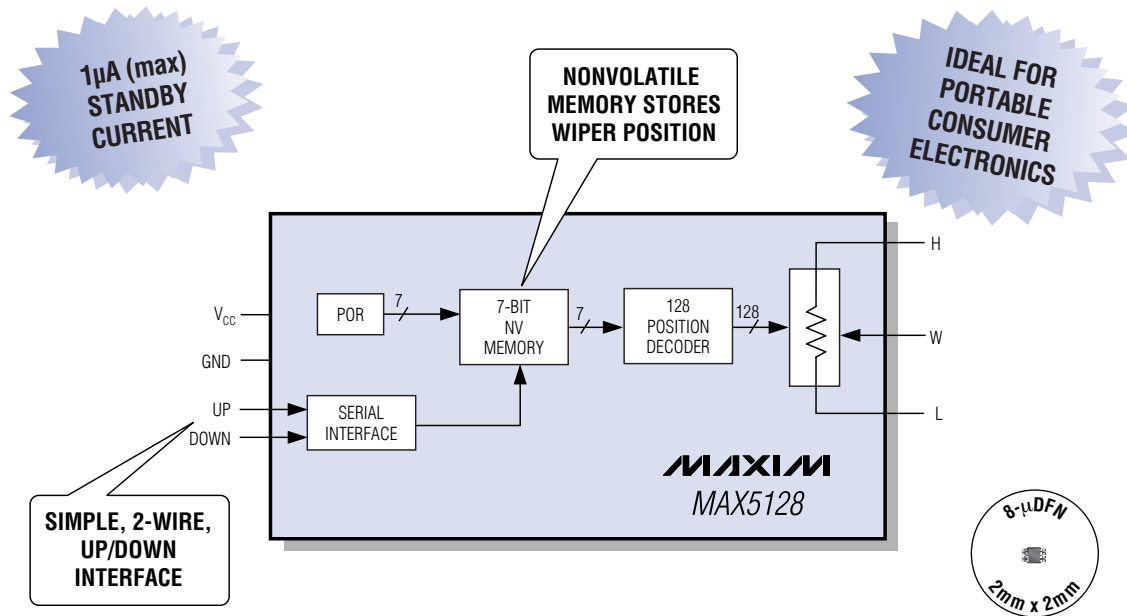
1µA (max) STANDBY CURRENT

NONVOLATILE MEMORY STORES WIPER POSITION

IDEAL FOR PORTABLE CONSUMER ELECTRONICS

$V_{CC}$

GND

UP

DOWN

POR

7

7-BIT NV MEMORY

7

128 POSITION DECODER

128

H

W

L

SERIAL INTERFACE

MAXIM

MAX5128

SIMPLE, 2-WIRE, UP/DOWN INTERFACE

8-µDFN

2mm x 2mm